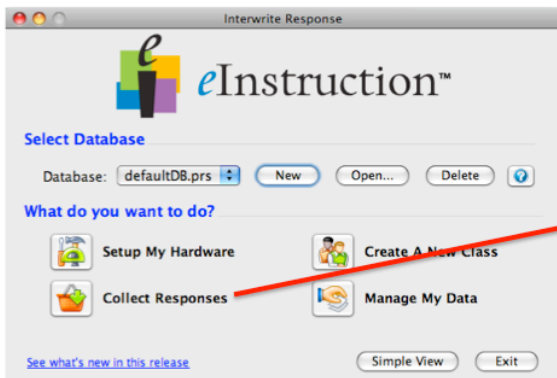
Interwrite Response

eInstruction™

Select Database

Database: defaultDB.prs

New

Open...

Delete

?

What do you want to do?

Setup My Hardware

Create A New Class

Collect Responses

Manage My Data

See what's new in this release

Simple View

Exit